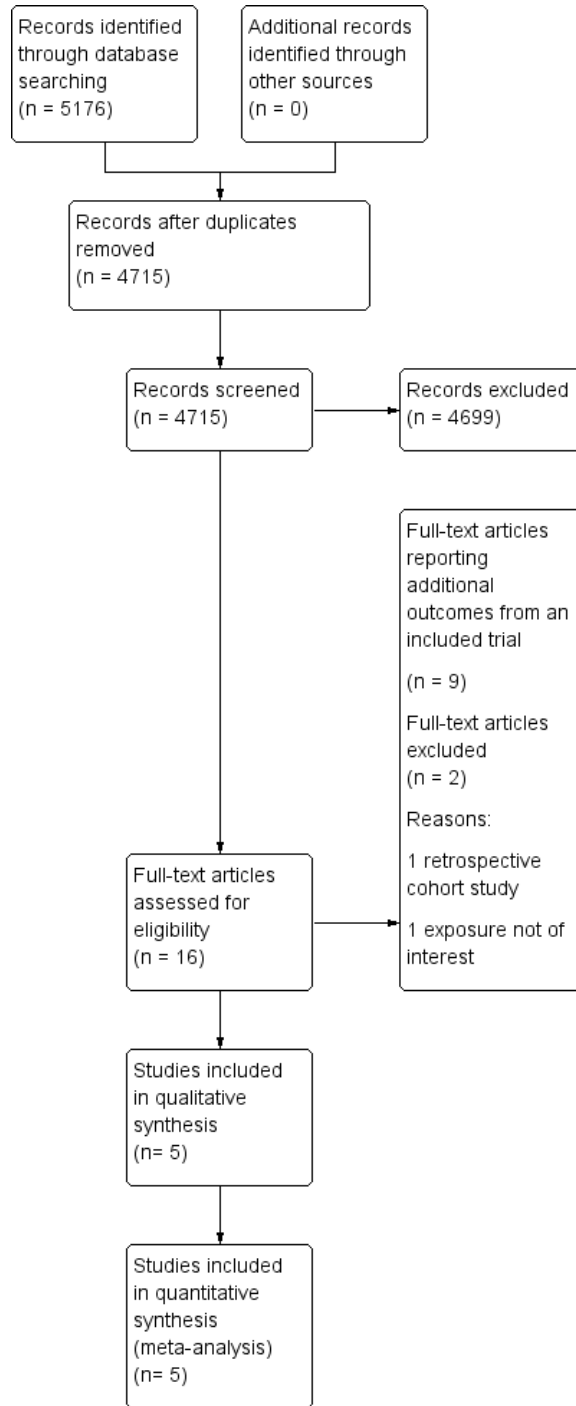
Records identified through database searching
(n = 5176)

Additional records identified through other sources
(n = 0)

Records after duplicates removed
(n = 4715)

Records screened
(n = 4715)

Records excluded
(n = 4699)

Full-text articles reporting additional outcomes from an included trial

(n = 9)

Full-text articles excluded
(n = 2)

Reasons:

1 retrospective cohort study

1 exposure not of interest

Full-text articles assessed for eligibility
(n = 16)

Studies included in qualitative synthesis
(n= 5)

Studies included in quantitative synthesis (meta-analysis)
(n= 5)